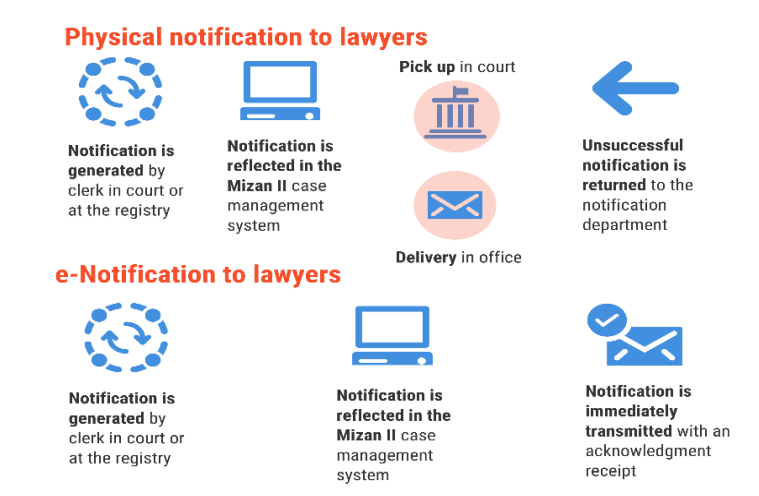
Physical notification to lawyers

Notification is generated by clerk in court or at the registry

Notification is reflected in the Mizan II case management system

Pick up in court

Delivery in office

Unsuccessful notification is returned to the notification department

e-Notification to lawyers

Notification is generated by clerk in court or at the registry

Notification is reflected in the Mizan II case management system

Notification is immediately transmitted with an acknowledgment receipt